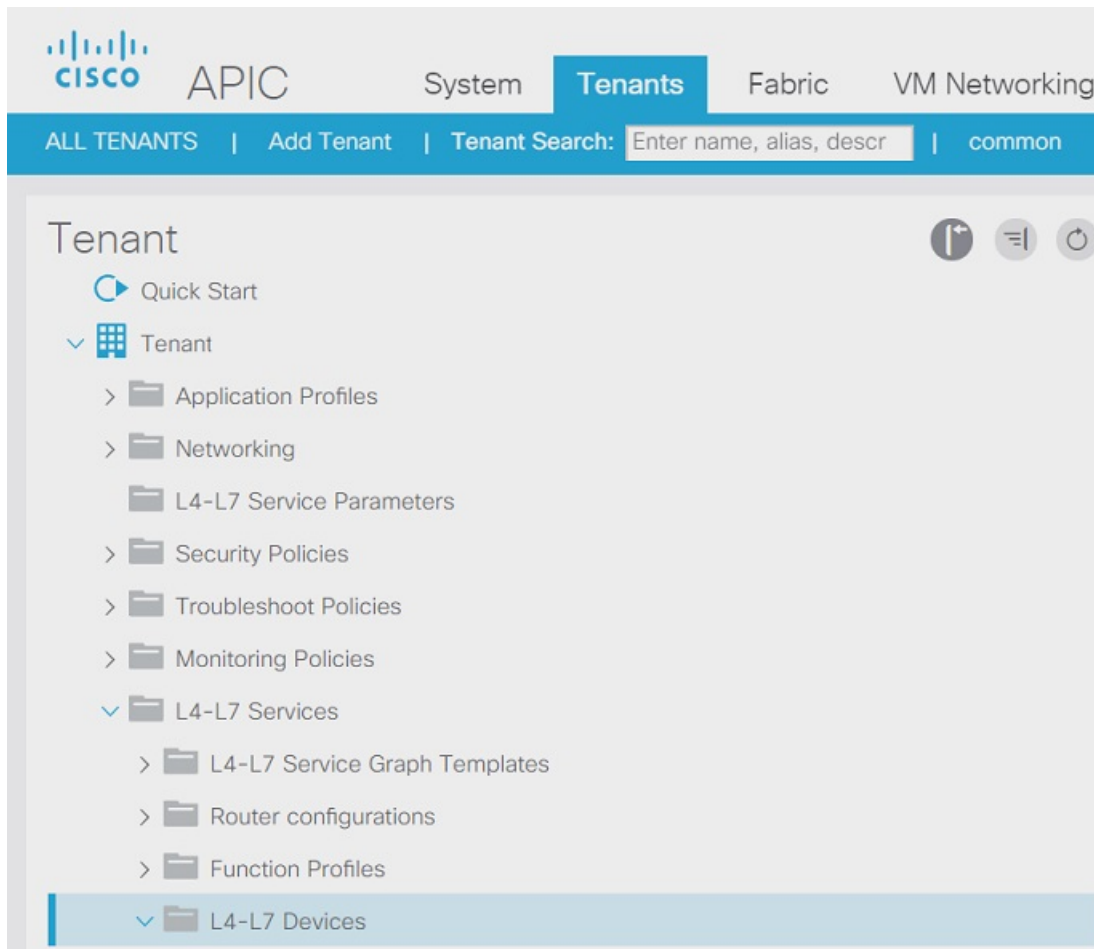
cisco APIC

System | Tenants | Fabric | VM Networking

ALL TENANTS | Add Tenant | Tenant Search: Enter name, alias, descr | common

Tenant

Quick Start

Tenant

Application Profiles

Networking

L4-L7 Service Parameters

Security Policies

Troubleshoot Policies

Monitoring Policies

L4-L7 Services

L4-L7 Service Graph Templates

Router configurations

Function Profiles

L4-L7 Devices